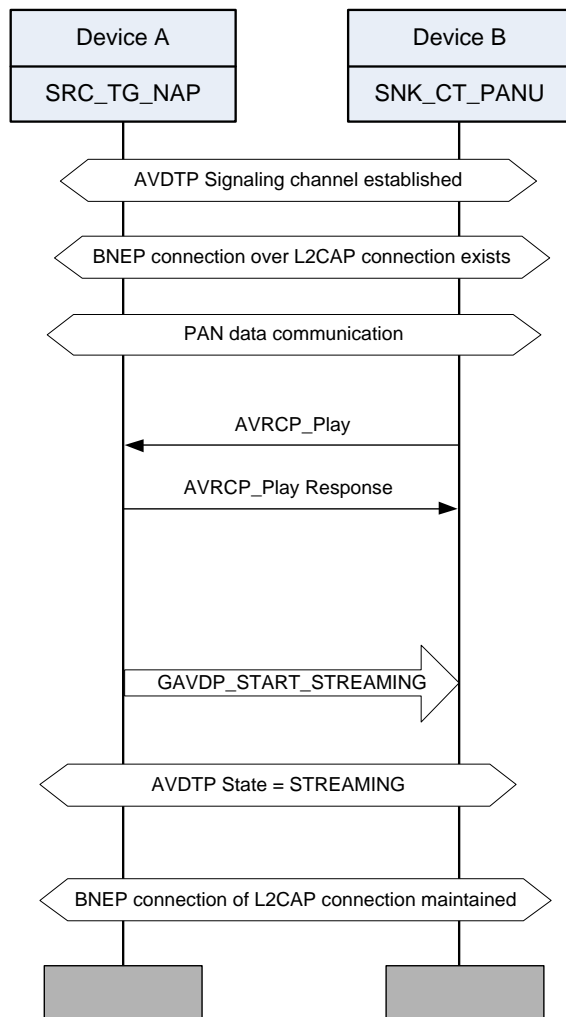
Device A

SRC_TG_NAP

Device B

SNK_CT_PANU

AVDTP Signaling channel established

BNEP connection over L2CAP connection exists

PAN data communication

AVRCP_Play

AVRCP_Play Response

GAVDP_START_STREAMING

AVDTP State = STREAMING

BNEP connection of L2CAP connection maintained